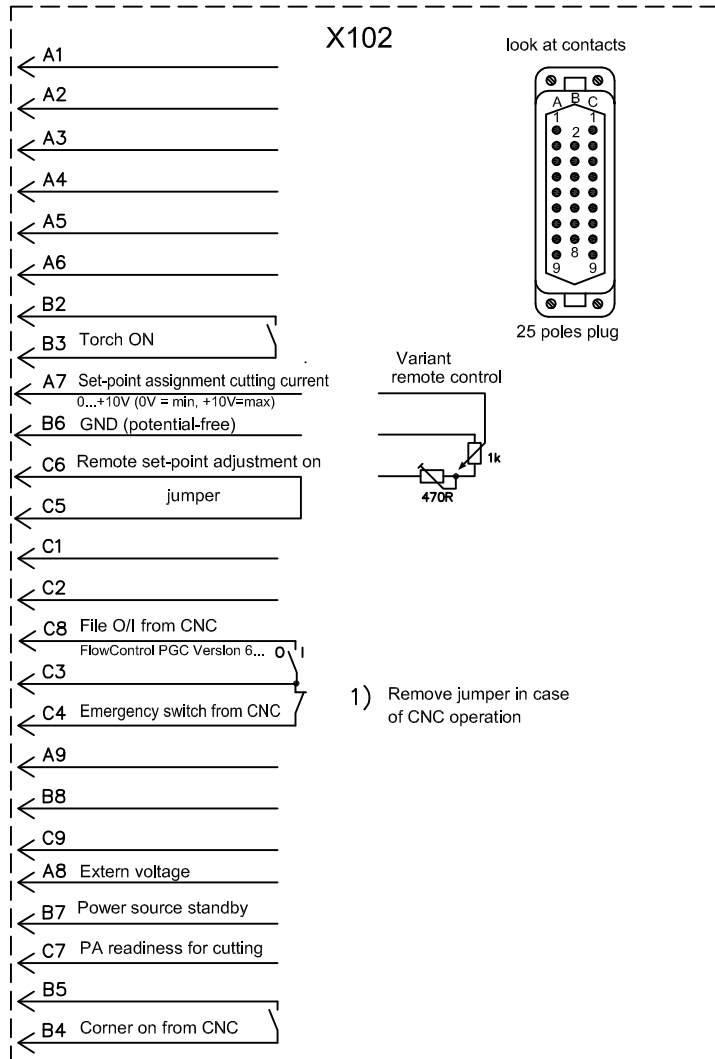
X102

look at contacts

A B C
1 1
2
8
9 9

25 poles plug

A1
A2
A3
A4
A5
A6
B2
B3 Torch ON
A7 Set-point assignment cutting current
0...+10V (0V = min, +10V=max)
B6 GND (potential-free)
C6 Remote set-point adjustment on
jumper
C5

Variant
remote control

1k
470R

C1
C2
C8 File O/I from CNC
FlowControl PGC Version 6...
0 I
C3
C4 Emergency switch from CNC

1) Remove jumper in case of CNC operation

A9
B8
C9
A8 Extern voltage
B7 Power source standby
C7 PA readiness for cutting
B5
B4 Corner on from CNC